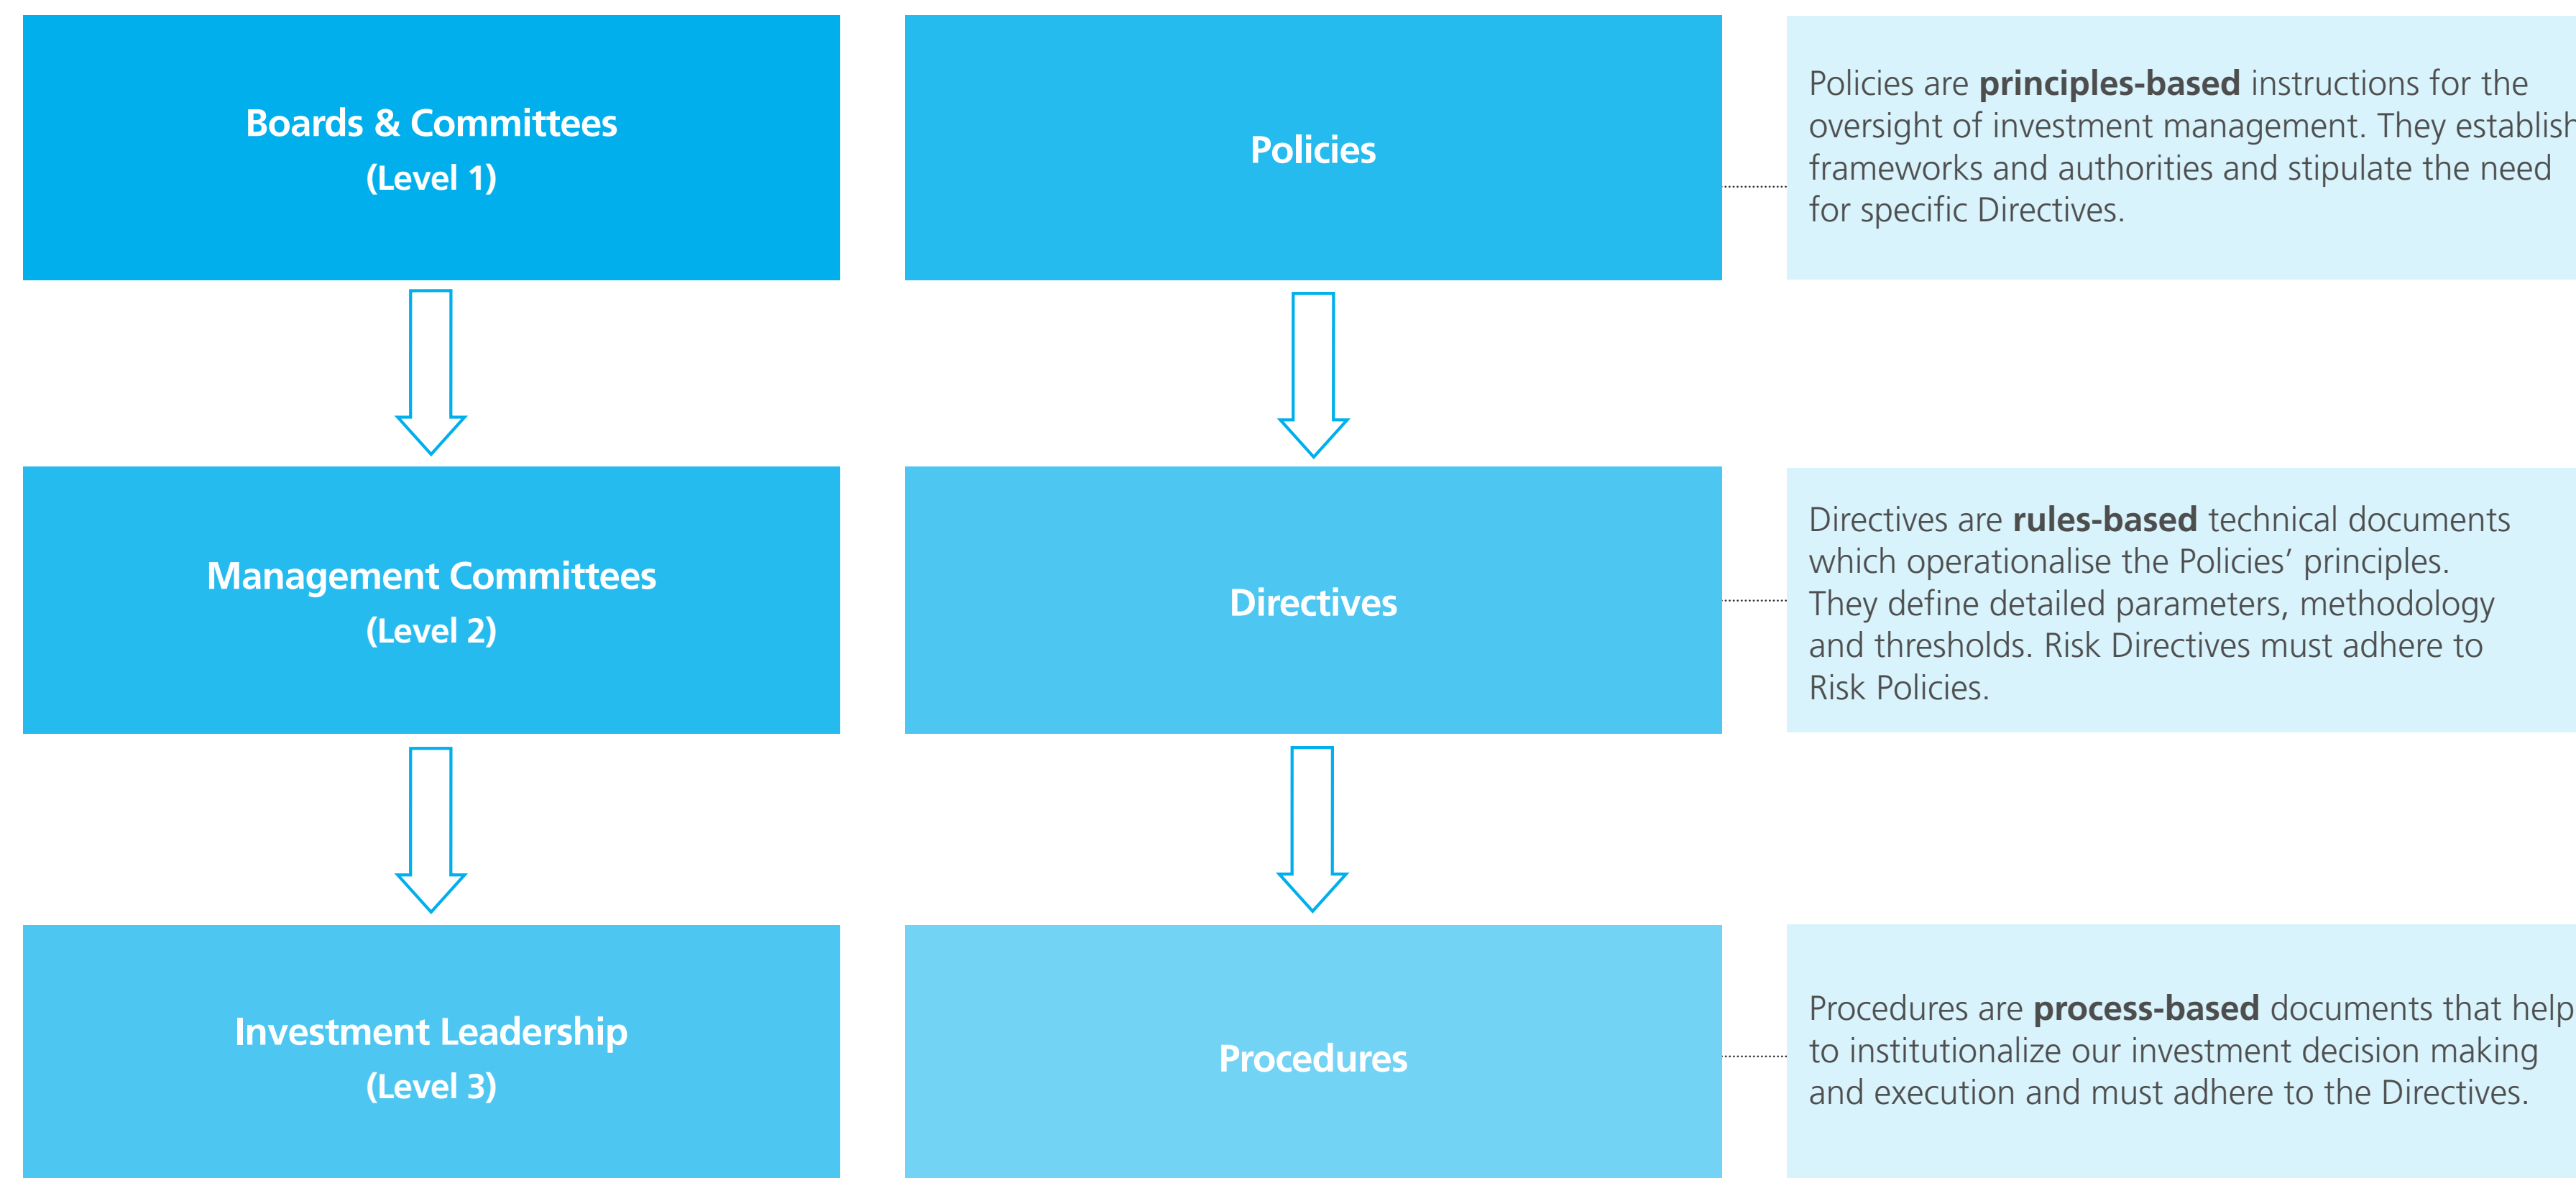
Boards & Committees
(Level 1)

Policies

Policies are **principles-based** instructions for the oversight of investment management. They establish frameworks and authorities and stipulate the need for specific Directives.

Management Committees
(Level 2)

Directives

Directives are **rules-based** technical documents which operationalise the Policies' principles. They define detailed parameters, methodology and thresholds. Risk Directives must adhere to Risk Policies.

Investment Leadership
(Level 3)

Procedures

Procedures are **process-based** documents that help to institutionalize our investment decision making and execution and must adhere to the Directives.